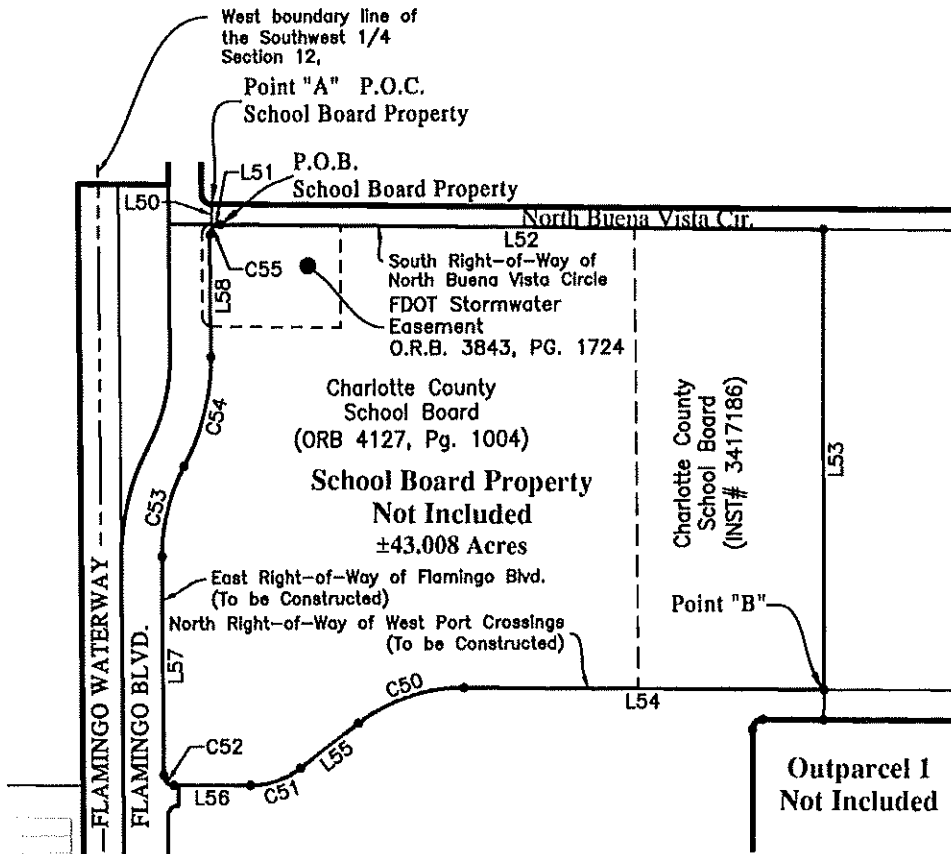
West boundary line of the Southwest 1/4 Section 12,

Point "A" P.O.C. School Board Property

P.O.B. School Board Property

L51

L50

North Buena Vista Cir.

L52

C55

South Right-of-Way of North Buena Vista Circle

L58

FDOT Stormwater Easement O.R.B. 3843, PG. 1724

Charlotte County School Board (ORB 4127, Pg. 1004)

C54

C53

School Board Property Not Included ±43.008 Acres

Charlotte County School Board (INST# 3417186)

L53

East Right-of-Way of Flamingo Blvd. (To be Constructed)

North Right-of-Way of West Port Crossings (To be Constructed)

Point "B"

FLAMINGO WATERWAY

FLAMINGO BLVD.

L57

C50

L54

C52

L55

C51

L56

Outparcel 1 Not Included